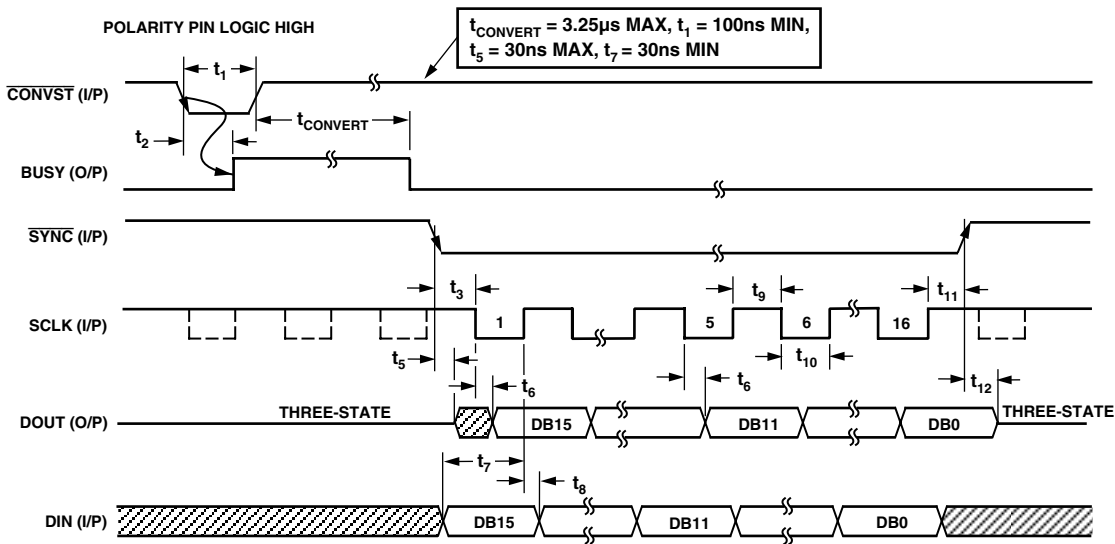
POLARITY PIN LOGIC HIGH

$t_{CONVERT}$ = 3.25μs MAX, $t_1$ = 100ns MIN, $t_5$ = 30ns MAX, $t_7$ = 30ns MIN

$\overline{CONVST}$ (I/P)

$t_1$

$t_2$

$t_{CONVERT}$

BUSY (O/P)

$\overline{SYNC}$ (I/P)

$t_3$

$t_9$

$t_{11}$

SCLK (I/P)

1

5

6

16

$t_5$

$t_{10}$

$t_6$

$t_6$

$t_{12}$

DOUT (O/P)

THREE-STATE

DB15

DB11

DB0

THREE-STATE

$t_7$

$t_8$

DIN (I/P)

DB15

DB11

DB0